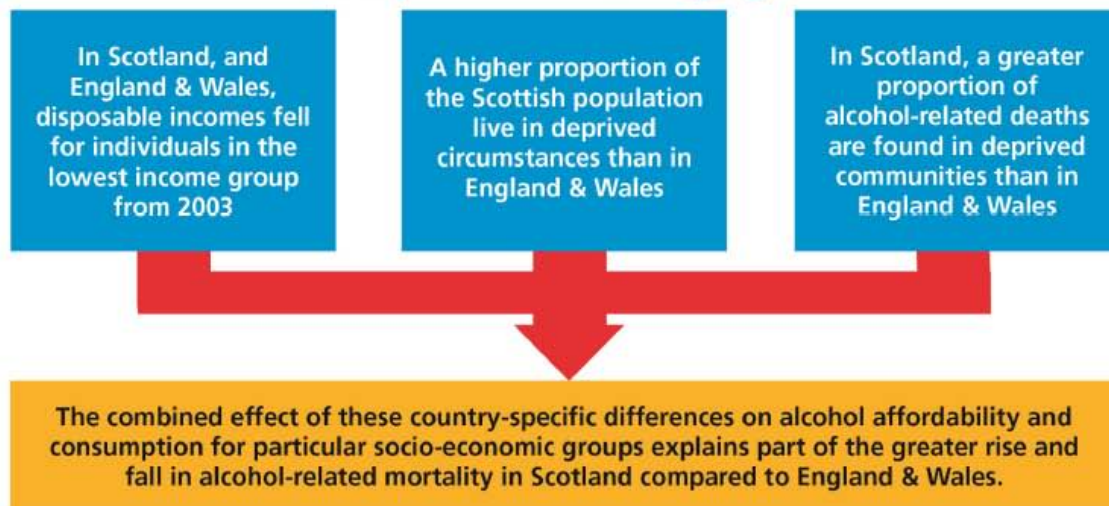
In Scotland, and England & Wales, disposable incomes fell for individuals in the lowest income group from 2003

A higher proportion of the Scottish population live in deprived circumstances than in England & Wales

In Scotland, a greater proportion of alcohol-related deaths are found in deprived communities than in England & Wales

The combined effect of these country-specific differences on alcohol affordability and consumption for particular socio-economic groups explains part of the greater rise and fall in alcohol-related mortality in Scotland compared to England & Wales.